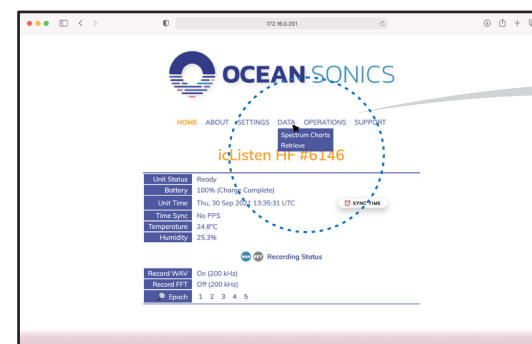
172.16.0.201

OCEAN SONICS

HOME ABOUT SETTINGS DATA OPERATIONS SUPPORT

Spectrum Charts
Retrieve

icListen HF #6146

| | |
|---|---|
| Unit Status | Ready |
| Battery | 100% (Charge Complete) |
| Unit Time | Thu, 30 Sep 2021 13:35:31 UTC |
| Time Sync | No PPS |
| Temperature | 24.8°C |
| Humidity | 25.3% |

SYNC TIME

WAV FFT Recording Status

| | |
|---|---|
| Record WAV | On (200 kHz) |
| Record FFT | Off (200 kHz) |
| Epoch | 1 2 3 4 5 |